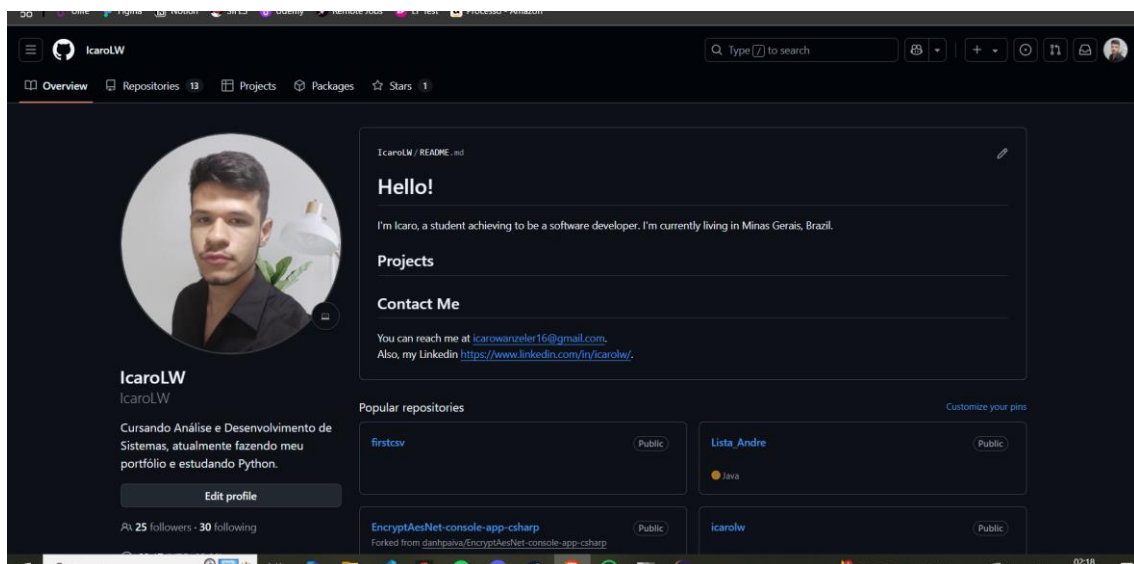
IcaroLW

Q Type / to search

Overview Repositories 13 Projects Packages Stars 1

IcaroLW / README.md

Hello!

I'm Icaro, a student achieving to be a software developer. I'm currently living in Minas Gerais, Brazil.

Projects

Contact Me

You can reach me at icarowanzeler16@gmail.com.
Also, my Linkedin https://www.linkedin.com/in/icarolw/.

IcaroLW
IcaroLW

Cursando Análise e Desenvolvimento de Sistemas, atualmente fazendo meu portfólio e estudando Python.

Edit profile

25 followers · 30 following

Popular repositories

Customize your pins

firstcsv Public

Lista_Andre Public

Java

EncryptAesNet-console-app-csharp Public
Forked from danhpaiva/EncryptAesNet-console-app-csharp

icarolw Public

02:18